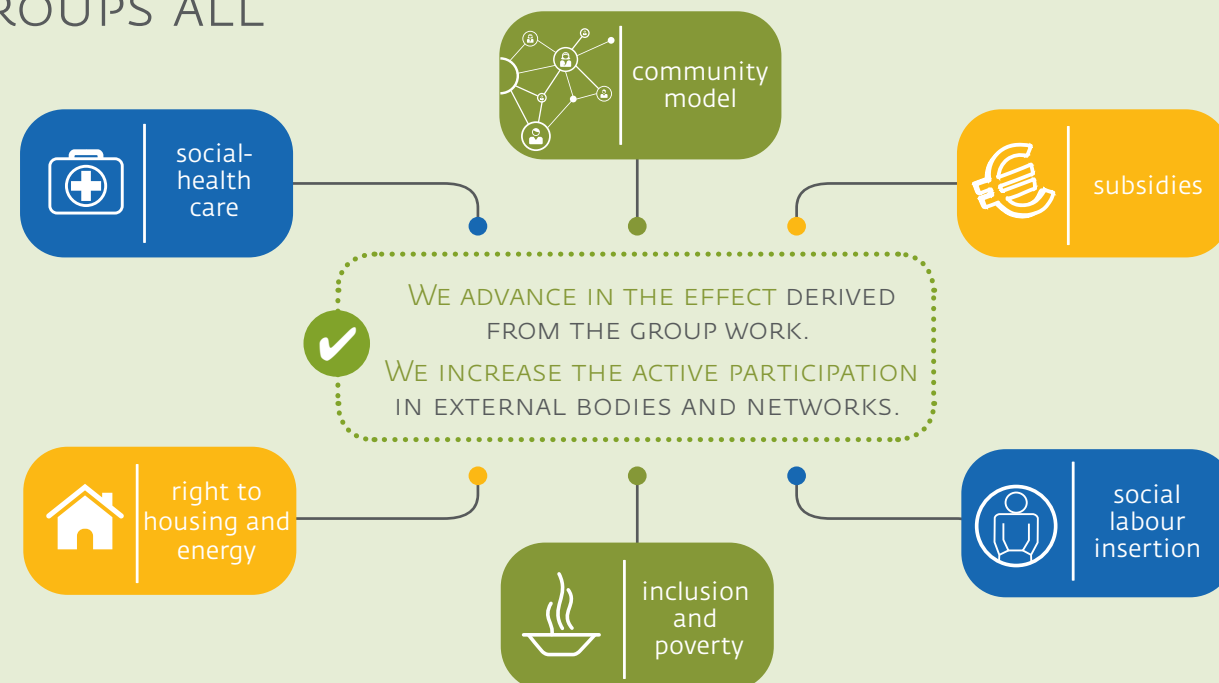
ROUPS ALL

community model

social-health care

subsidies

WE ADVANCE IN THE EFFECT DERIVED FROM THE GROUP WORK.

WE INCREASE THE ACTIVE PARTICIPATION IN EXTERNAL BODIES AND NETWORKS.

right to housing and energy

social labour insertion

inclusion and poverty